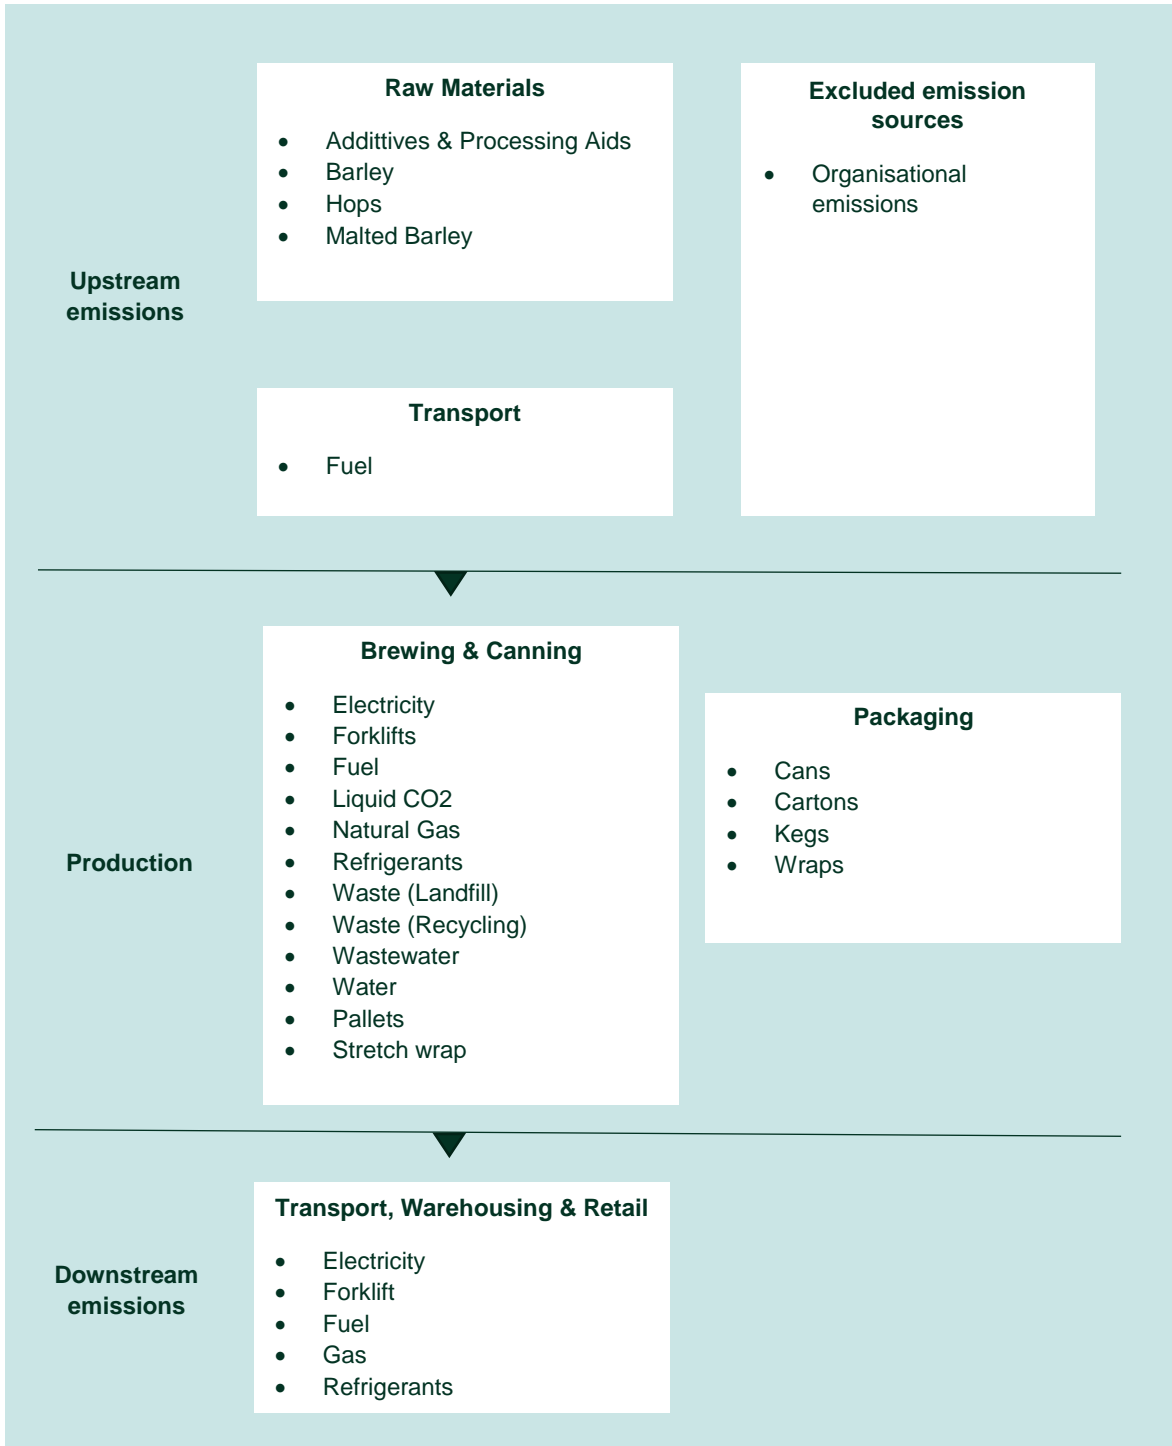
Upstream emissions

Raw Materials

- Addittives & Processing Aids
- Barley
- Hops
- Malted Barley

Transport

- Fuel

Excluded emission sources

- Organisational emissions

Production

Brewing & Canning

- Electricity
- Forklifts
- Fuel
- Liquid CO2
- Natural Gas
- Refrigerants
- Waste (Landfill)
- Waste (Recycling)
- Wastewater
- Water
- Pallets
- Stretch wrap

Packaging

- Cans
- Cartons
- Kegs
- Wraps

Downstream emissions

Transport, Warehousing & Retail

- Electricity
- Forklift
- Fuel
- Gas
- Refrigerants